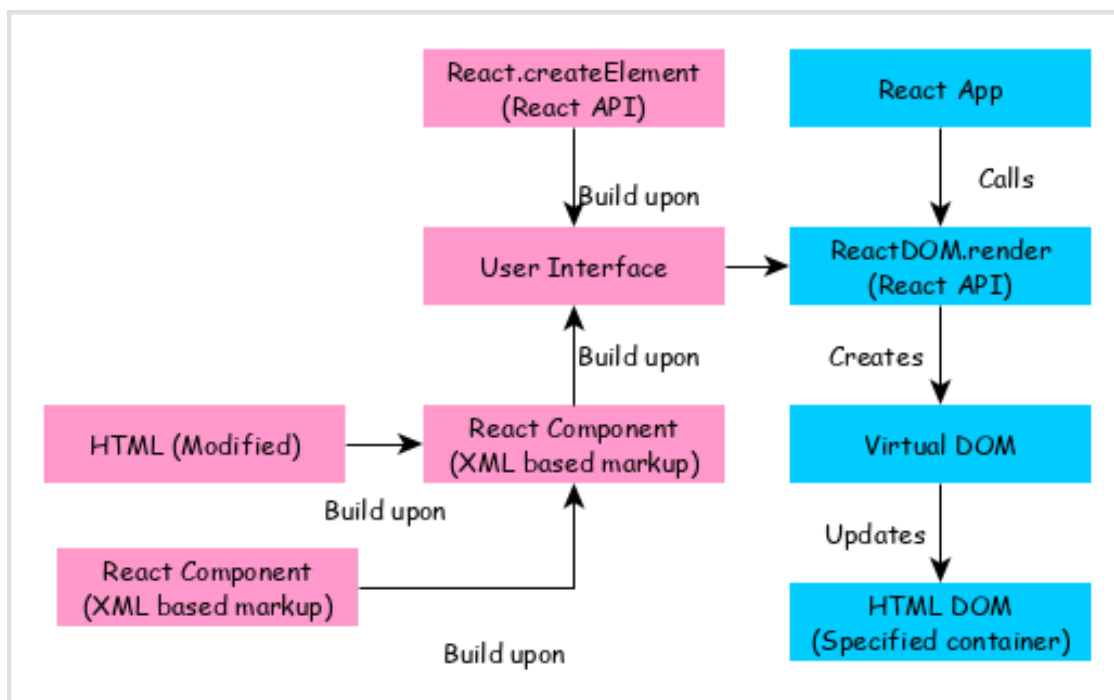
React.createElement
(React API)

React App

Calls

Build upon

User Interface

ReactDOM.render
(React API)

Build upon

Creates

HTML (Modified)

React Component
(XML based markup)

Virtual DOM

Build upon

Updates

React Component
(XML based markup)

HTML DOM
(Specified container)

Build upon